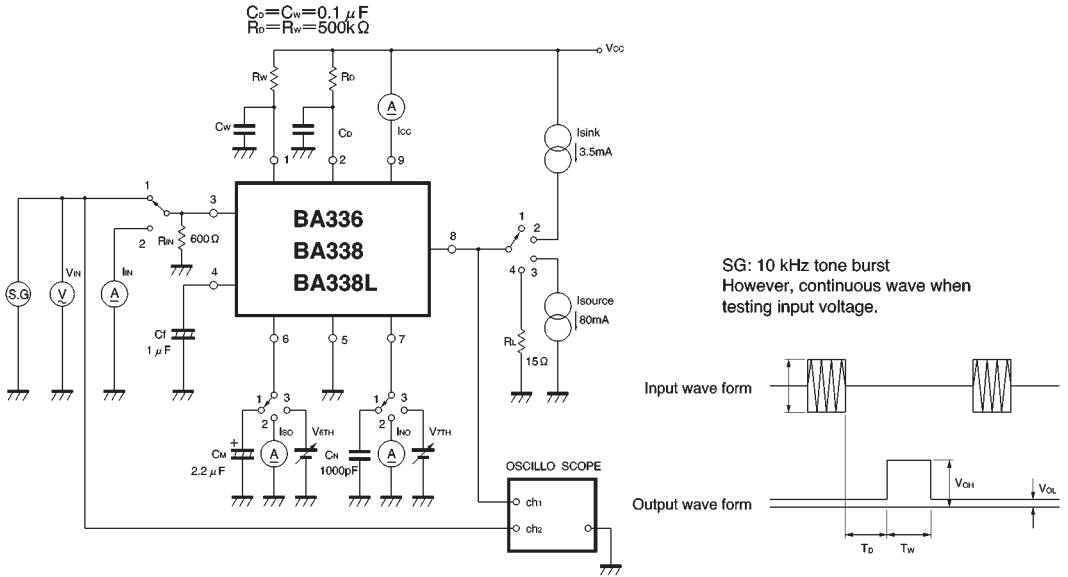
$C_D=C_W=0.1\ \mu F$
$R_D=R_W=500k\Omega$

Vcc

Rw
RD
A
Cw
CD
Icc
1
2
9
Isink
3.5mA

1
3
2
RIN
600Ω
IIN
4
S.G
V
VIN
A
Cf
1 μF

BA336
BA338
BA338L

8
1
2
4
3
Isource
80mA
RL
15Ω

6
5
7
1
3
2
ISO
V6TH
CM
2.2 μF
A
1
3
2
INO
V7TH
CN
1000pF
A

OSCILLO SCOPE
ch1
ch2

SG: 10 kHz tone burst
However, continuous wave when testing input voltage.

Input wave form

Output wave form
VOH
VOL
TD
TW